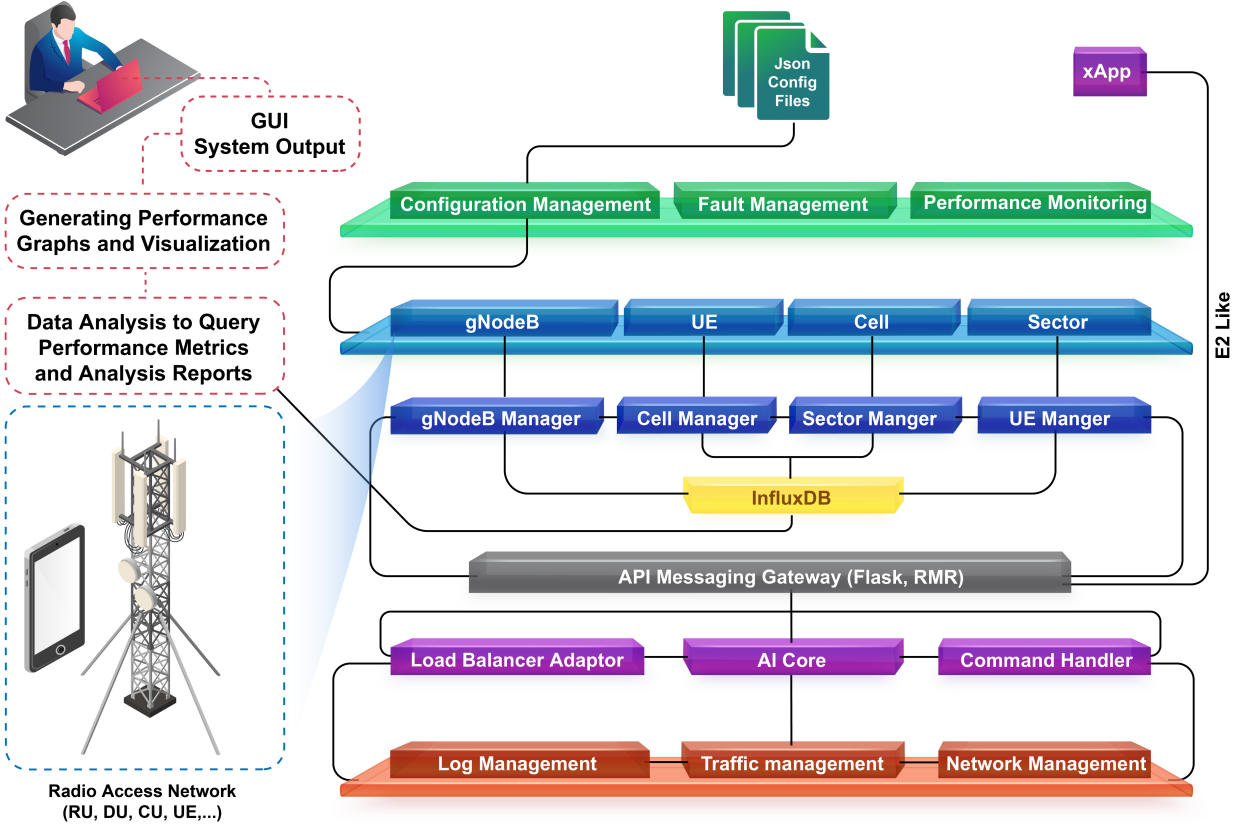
GUI
System Output

Generating Performance Graphs and Visualization

Data Analysis to Query Performance Metrics and Analysis Reports

Radio Access Network
(RU, DU, CU, UE,...)

Json Config Files

xApp

E2 Like

Configuration Management
Fault Management
Performance Monitoring

gNodeB
UE
Cell
Sector

gNodeB Manager
Cell Manager
Sector Manger
UE Manger

InfluxDB

API Messaging Gateway (Flask, RMR)

Load Balancer Adaptor
AI Core
Command Handler

Log Management
Traffic management
Network Management